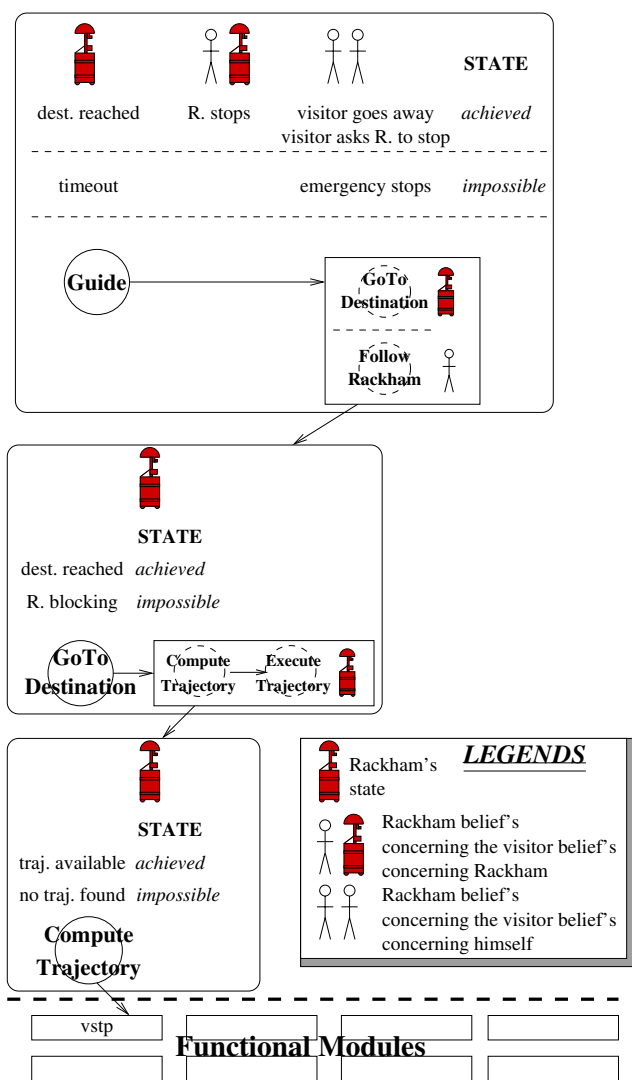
STATE

dest. reached | R. stops | visitor goes away visitor asks R. to stop | *achieved*

timeout | emergency stops | *impossible*

Guide

GoTo Destination

Follow Rackham

STATE

dest. reached *achieved*

R. blocking *impossible*

GoTo Destination

Compute Trajectory

Execute Trajectory

STATE

traj. available *achieved*

no traj. found *impossible*

Compute Trajectory

LEGENDS

Rackham's state

Rackham belief's concerning the visitor belief's concerning Rackham

Rackham belief's concerning the visitor belief's concerning himself

vstp

Functional Modules